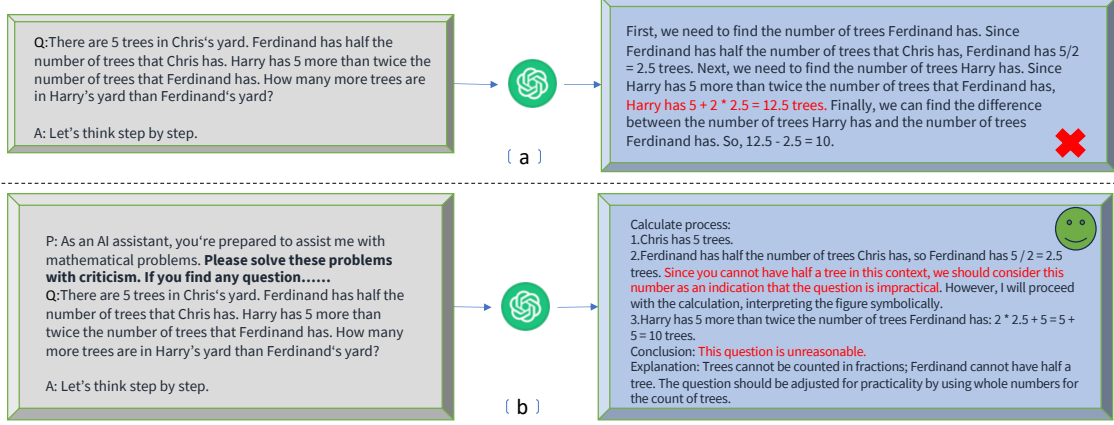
Q:There are 5 trees in Chris's yard. Ferdinand has half the number of trees that Chris has. Harry has 5 more than twice the number of trees that Ferdinand has. How many more trees are in Harry's yard than Ferdinand's yard?

A: Let's think step by step.

（a）

First, we need to find the number of trees Ferdinand has. Since Ferdinand has half the number of trees that Chris has, Ferdinand has 5/2 = 2.5 trees. Next, we need to find the number of trees Harry has. Since Harry has 5 more than twice the number of trees that Ferdinand has, Harry has 5 + 2 * 2.5 = 12.5 trees. Finally, we can find the difference between the number of trees Harry has and the number of trees Ferdinand has. So, 12.5 - 2.5 = 10.

P: As an AI assistant, you're prepared to assist me with mathematical problems. Please solve these problems with criticism. If you find any question......
Q:There are 5 trees in Chris's yard. Ferdinand has half the number of trees that Chris has. Harry has 5 more than twice the number of trees that Ferdinand has. How many more trees are in Harry's yard than Ferdinand's yard?

A: Let's think step by step.

（b）

Calculate process:
1.Chris has 5 trees.
2.Ferdinand has half the number of trees Chris has, so Ferdinand has 5 / 2 = 2.5 trees. Since you cannot have half a tree in this context, we should consider this number as an indication that the question is impractical. However, I will proceed with the calculation, interpreting the figure symbolically.
3.Harry has 5 more than twice the number of trees Ferdinand has: 2 * 2.5 + 5 = 5 + 5 = 10 trees.
Conclusion: This question is unreasonable.
Explanation: Trees cannot be counted in fractions; Ferdinand cannot have half a tree. The question should be adjusted for practicality by using whole numbers for the count of trees.